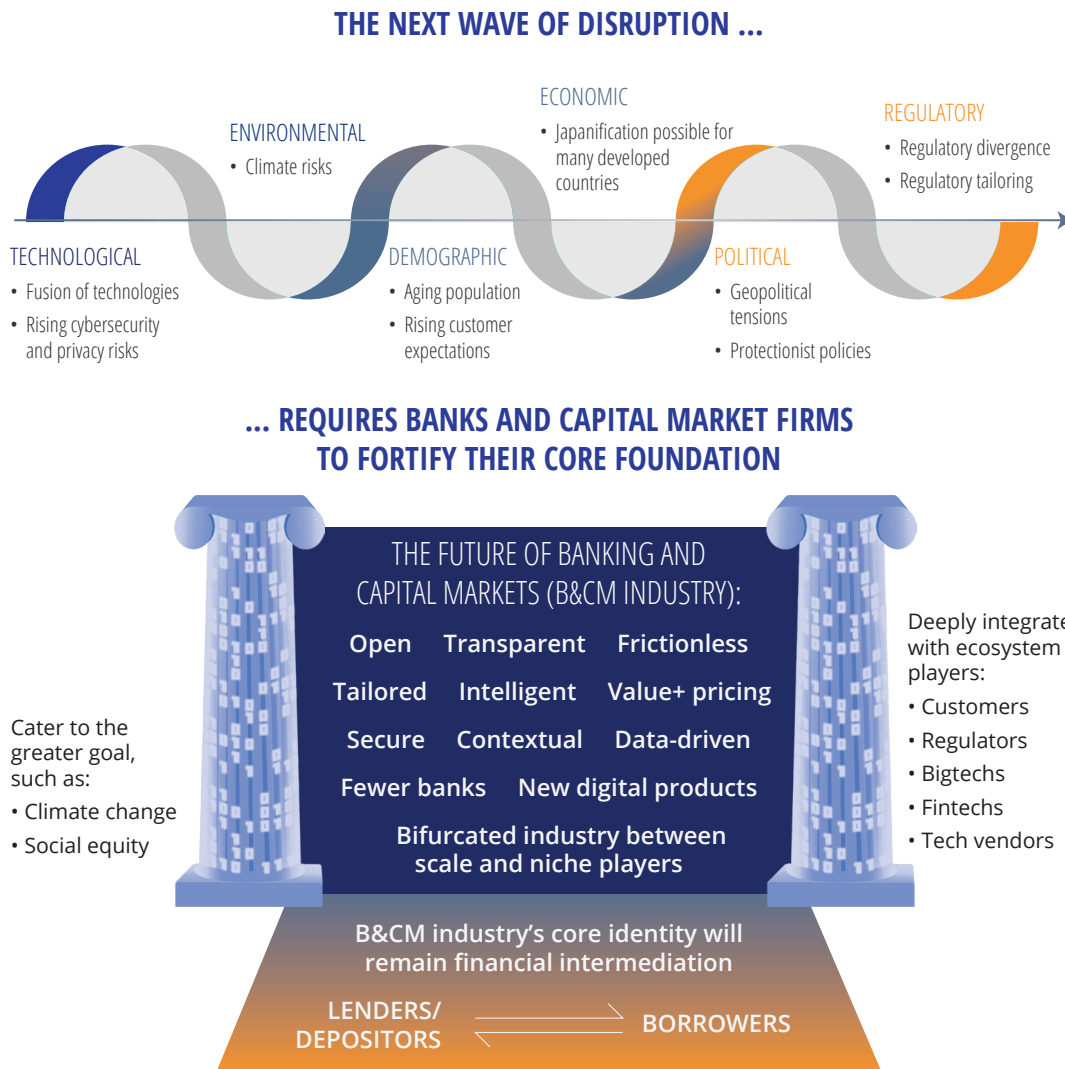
THE NEXT WAVE OF DISRUPTION ...

ENVIRONMENTAL
• Climate risks

ECONOMIC
• Japanification possible for many developed countries

REGULATORY
• Regulatory divergence
• Regulatory tailoring

TECHNOLOGICAL
• Fusion of technologies
• Rising cybersecurity and privacy risks

DEMOGRAPHIC
• Aging population
• Rising customer expectations

POLITICAL
• Geopolitical tensions
• Protectionist policies

... REQUIRES BANKS AND CAPITAL MARKET FIRMS TO FORTIFY THEIR CORE FOUNDATION

THE FUTURE OF BANKING AND CAPITAL MARKETS (B&CM INDUSTRY):

Open Transparent Frictionless

Tailored Intelligent Value+ pricing

Secure Contextual Data-driven

Fewer banks New digital products

Bifurcated industry between scale and niche players

Cater to the greater goal, such as:
• Climate change
• Social equity

Deeply integrate with ecosystem players:
• Customers
• Regulators
• Bigtechs
• Fintechs
• Tech vendors

B&CM industry's core identity will remain financial intermediation

LENDERS/ DEPOSITORS

BORROWERS